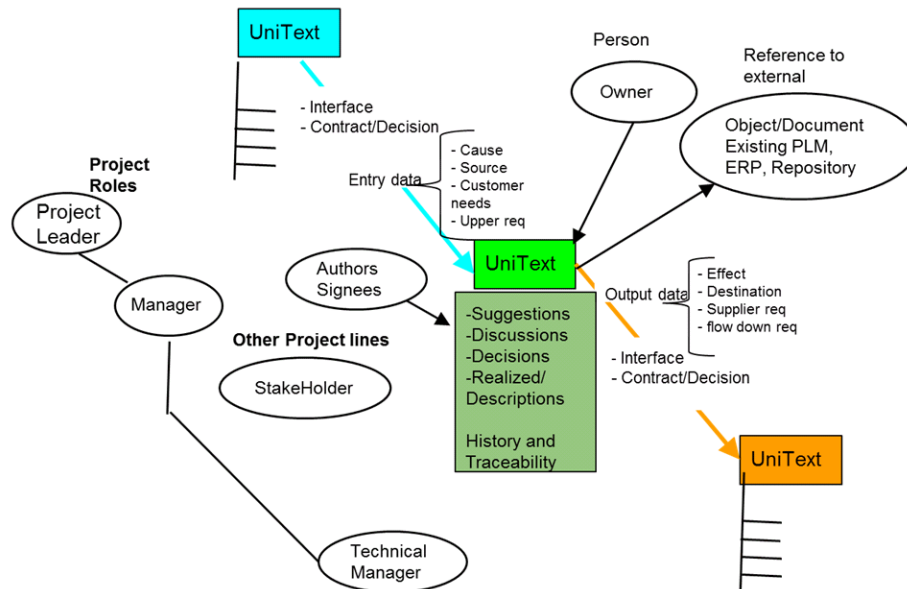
UniText

- Interface
- Contract/Decision

Person

Owner

Reference to external

Object/Document Existing PLM, ERP, Repository

Project Roles

Project Leader

Manager

Technical Manager

Entry data

- Cause
- Source
- Customer needs
- Upper req

Authors Signees

UniText

-Suggestions
-Discussions
-Decisions
-Realized/ Descriptions

History and Traceability

Other Project lines

StakeHolder

Output data

- Effect
- Destination
- Supplier req
- flow down req

- Interface
- Contract/Decision

UniText